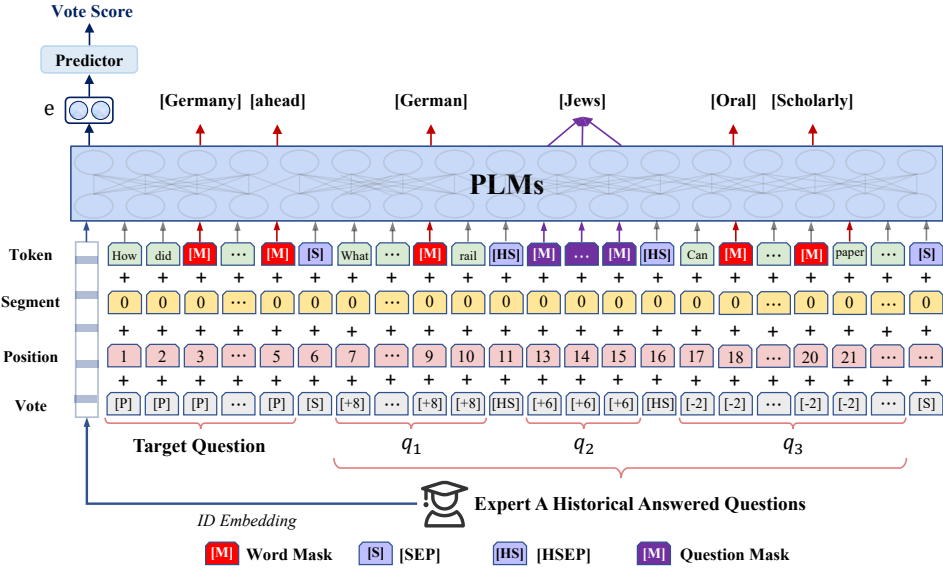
Vote Score

Predictor

e

[Germany] [ahead] [German] [Jews] [Oral] [Scholarly]

PLMs

Token: How did [M] ⋯ [M] [S] What ⋯ [M] rail [HS] [M] ⋯ [M] [HS] Can [M] ⋯ [M] paper ⋯ [S]

Segment: 0 0 0 ⋯ 0 0 0 ⋯ 0 0 0 0 0 0 0 0 0 ⋯ 0 0 ⋯ 0

Position: 1 2 3 ⋯ 5 6 7 ⋯ 9 10 11 13 14 15 16 17 18 ⋯ 20 21 ⋯ ⋯

Vote: [P] [P] [P] ⋯ [P] [S] [+8] ⋯ [+8] [+8] [HS] [+6] [+6] [+6] [HS] [-2] [-2] ⋯ [-2] [-2] ⋯ [S]

+ + + + + + + + + + + + + + + + + + + + + +

Target Question $q_1$ $q_2$ $q_3$

Expert A Historical Answered Questions

ID Embedding

[M] Word Mask [S] [SEP] [HS] [HSEP] [M] Question Mask